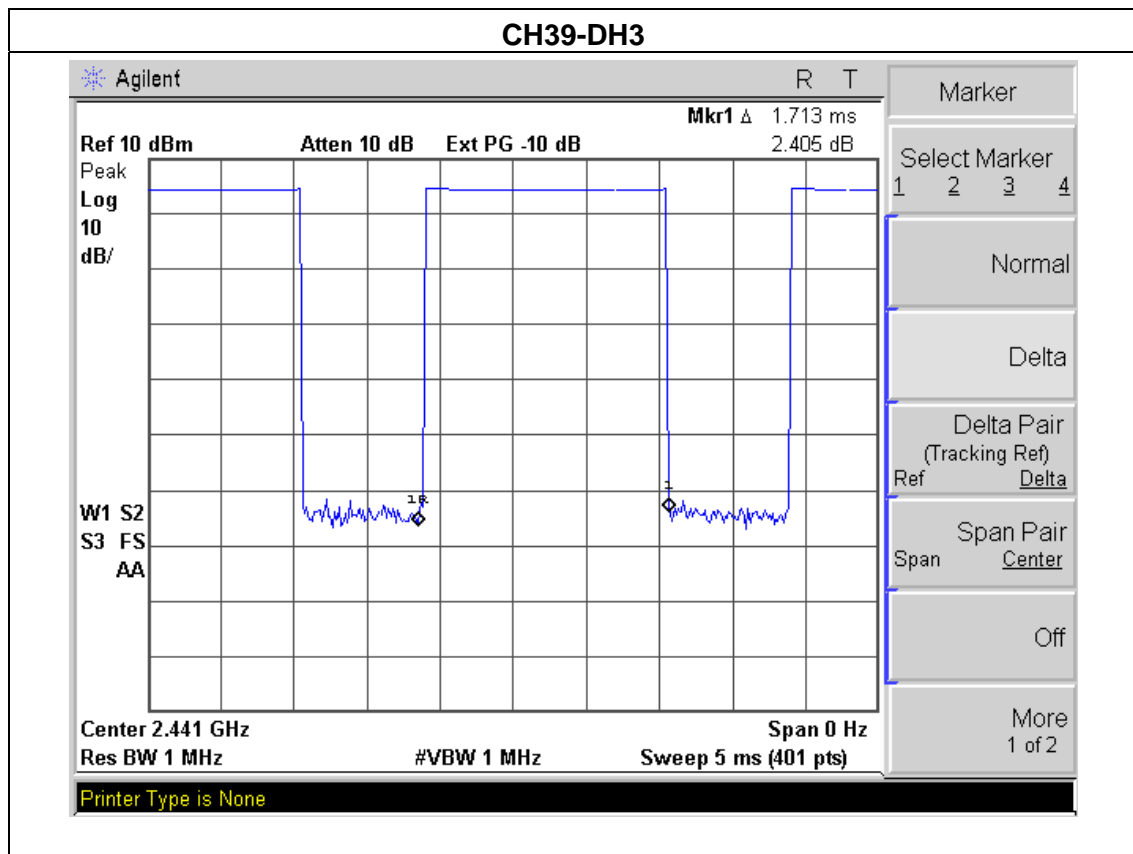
CH39-DH3

Agilent

R T

Mkr1 Δ 1.713 ms

Ref 10 dBm Atten 10 dB Ext PG -10 dB 2.405 dB

Peak
Log
10
dB/

1R

1

W1 S2
S3 FS
AA

Center 2.441 GHz Span 0 Hz
Res BW 1 MHz #VBW 1 MHz Sweep 5 ms (401 pts)

Marker

Select Marker
1 2 3 4

Normal

Delta

Delta Pair
(Tracking Ref)
Ref Delta

Span Pair
Span Center

Off

More
1 of 2

Printer Type is None